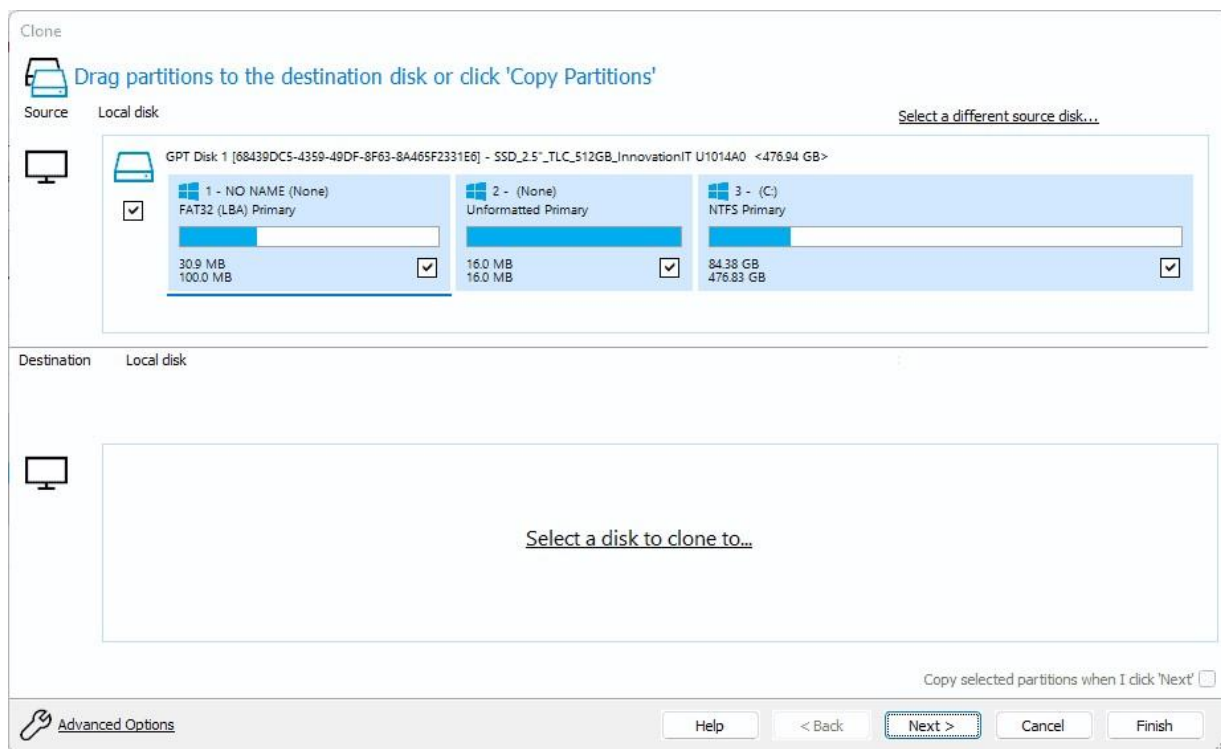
Clone

Drag partitions to the destination disk or click 'Copy Partitions'

Source Local disk

Select a different source disk...

GPT Disk 1 [68439DC5-4359-49DF-8F63-8A465F2331E6] - SSD_2.5"_TLC_512GB_InnovationIT U1014A0 <476.94 GB>

1 - NO NAME (None)
FAT32 (LBA) Primary
30.9 MB
100.0 MB

2 - (None)
Unformatted Primary
16.0 MB
16.0 MB

3 - (C:)
NTFS Primary
84.38 GB
476.83 GB

Destination Local disk

Select a disk to clone to...

Copy selected partitions when I click 'Next'

Advanced Options

Help
< Back
Next >
Cancel
Finish